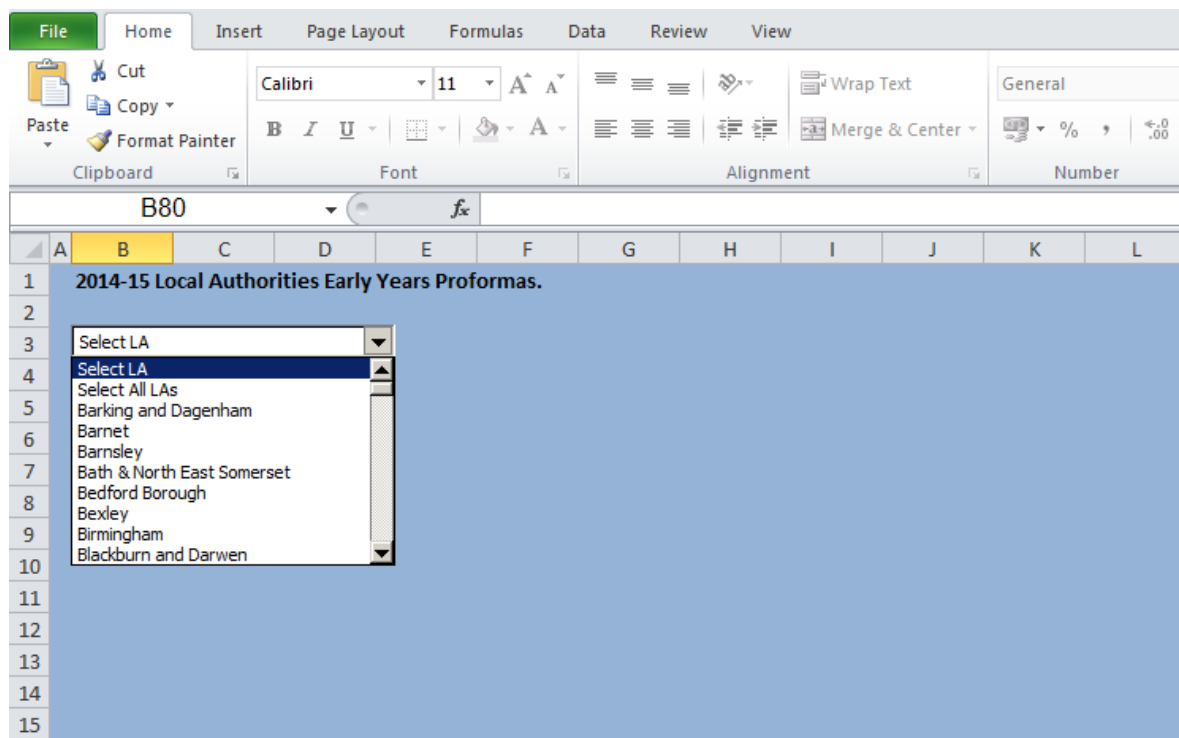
File Home Insert Page Layout Formulas Data Review View

Cut
Copy
Paste
Format Painter
Clipboard

Calibri 11
B I U
Font

Wrap Text
Merge & Center
Alignment

General
%
Number

B80
$f_x$

| | A | B | C | D | E | F | G | H | I | J | K | L |
|---|---|---|---|---|---|---|---|---|---|---|---|---|
| 1 | | 2014-15 Local Authorities Early Years Proformas. | | | | | | | | | | |
| 2 | | | | | | | | | | | | |
| 3 | | Select LA | | | | | | | | | | |
| 4 | | | | | | | | | | | | |
| 5 | | | | | | | | | | | | |
| 6 | | | | | | | | | | | | |
| 7 | | | | | | | | | | | | |
| 8 | | | | | | | | | | | | |
| 9 | | | | | | | | | | | | |
| 10 | | | | | | | | | | | | |
| 11 | | | | | | | | | | | | |
| 12 | | | | | | | | | | | | |
| 13 | | | | | | | | | | | | |
| 14 | | | | | | | | | | | | |
| 15 | | | | | | | | | | | | |

Select LA
Select All LAs
Barking and Dagenham
Barnet
Barnsley
Bath & North East Somerset
Bedford Borough
Bexley
Birmingham
Blackburn and Darwen